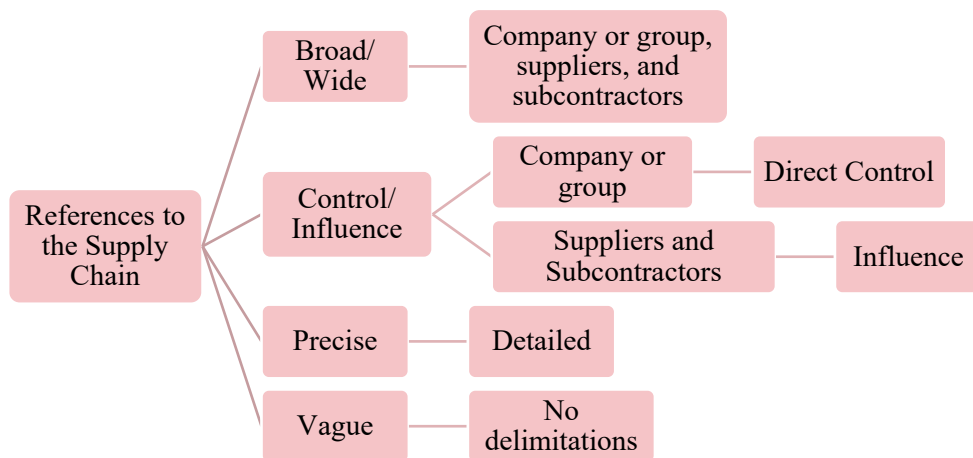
References to the Supply Chain

Broad/ Wide

Company or group, suppliers, and subcontractors

Control/ Influence

Company or group

Direct Control

Suppliers and Subcontractors

Influence

Precise

Detailed

Vague

No delimitations